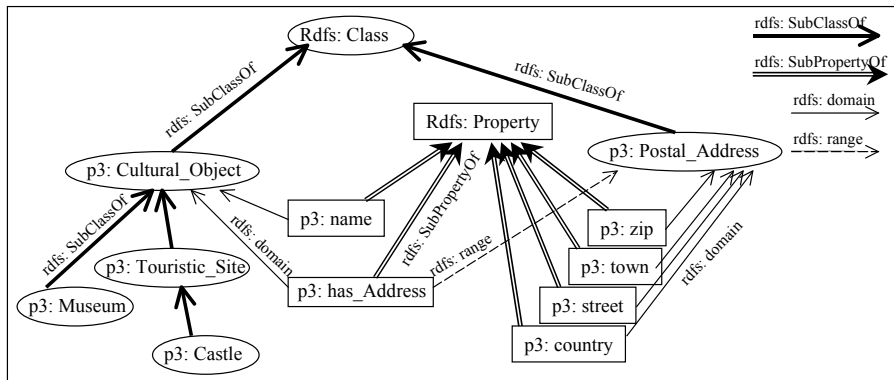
Rdfs: Class

rdfs: SubClassOf

rdfs: SubPropertyOf

rdfs: domain

rdfs: range

rdfs: SubClassOf

rdfs: SubClassOf

Rdfs: Property

p3: Cultural_Object

p3: Postal_Address

rdfs: SubPropertyOf

p3: name

rdfs: domain

rdfs: range

p3: zip

rdfs: SubClassOf

p3: Touristic_Site

p3: town

rdfs: domain

p3: has_Address

p3: Museum

p3: street

p3: country

p3: Castle